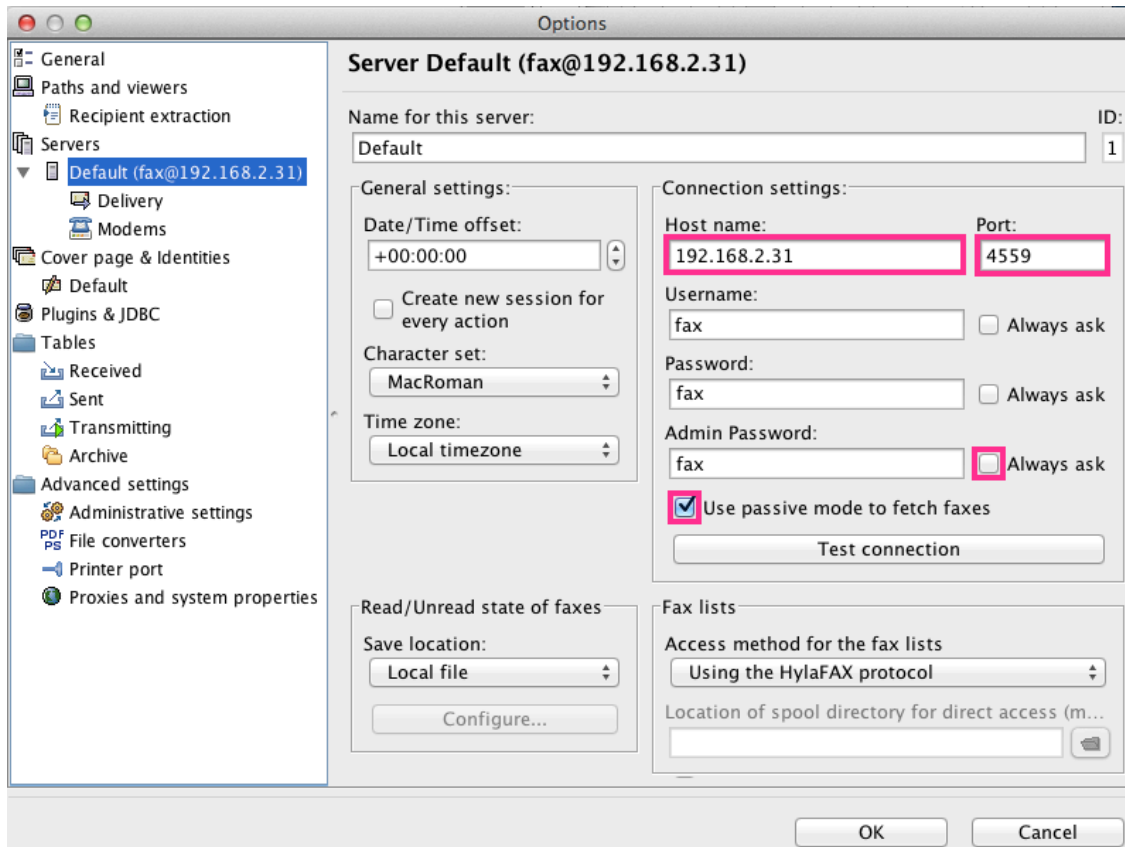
Options

General
Paths and viewers
Recipient extraction
Servers
Default (fax@192.168.2.31)
Delivery
Modems
Cover page & Identities
Default
Plugins & JDBC
Tables
Received
Sent
Transmitting
Archive
Advanced settings
Administrative settings
File converters
Printer port
Proxies and system properties

Server Default (fax@192.168.2.31)

Name for this server:
Default
ID:
1

General settings:
Date/Time offset:
+00:00:00
Create new session for every action
Character set:
MacRoman
Time zone:
Local timezone

Connection settings:
Host name:
192.168.2.31
Port:
4559
Username:
fax
Always ask
Password:
fax
Always ask
Admin Password:
fax
Always ask
Use passive mode to fetch faxes
Test connection

Read/Unread state of faxes
Save location:
Local file
Configure...

Fax lists
Access method for the fax lists
Using the HylaFAX protocol
Location of spool directory for direct access (m...

OK
Cancel